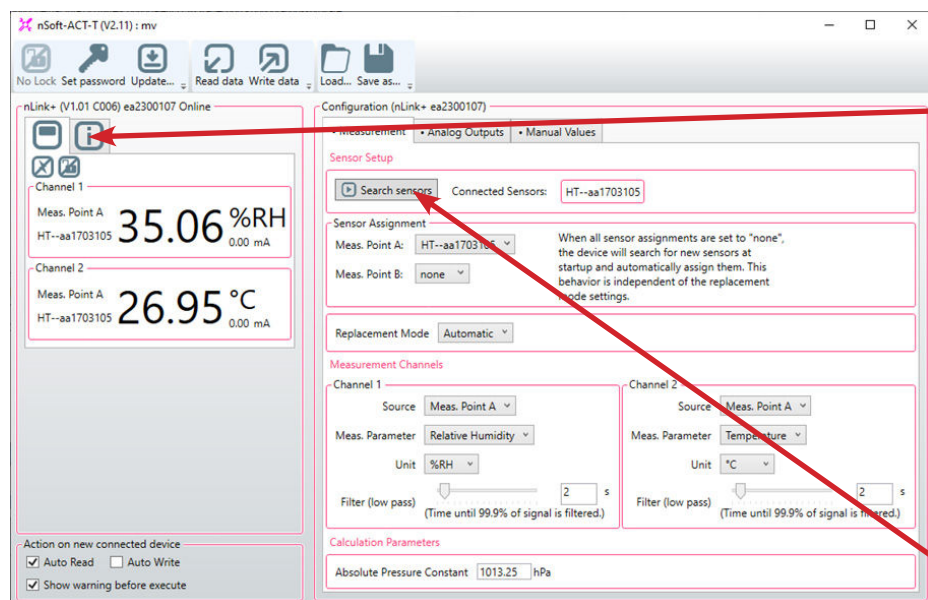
nSoft-ACT-T (V2.11) : mv

No Lock Set password Update... Read data Write data Load... Save as...

nLink+ (V1.01 C006) ea2300107 Online

Channel 1
Meas. Point A
HT--aa1703105 35.06 %RH 0.00 mA

Channel 2
Meas. Point A
HT--aa1703105 26.95 °C 0.00 mA

Action on new connected device
Auto Read Auto Write
Show warning before execute

Configuration (nLink+ ea2300107)
• Measurement • Analog Outputs • Manual Values

Sensor Setup
Search sensors Connected Sensors: HT--aa1703105

Sensor Assignment
Meas. Point A: HT--aa1703105
Meas. Point B: none
When all sensor assignments are set to "none", the device will search for new sensors at startup and automatically assign them. This behavior is independent of the replacement mode settings.

Replacement Mode Automatic

Measurement Channels
Channel 1
Source Meas. Point A
Meas. Parameter Relative Humidity
Unit %RH
Filter (low pass) 2 s
(Time until 99.9% of signal is filtered.)

Channel 2
Source Meas. Point A
Meas. Parameter Temperature
Unit °C
Filter (low pass) 2 s
(Time until 99.9% of signal is filtered.)

Calculation Parameters
Absolute Pressure Constant 1013.25 hPa